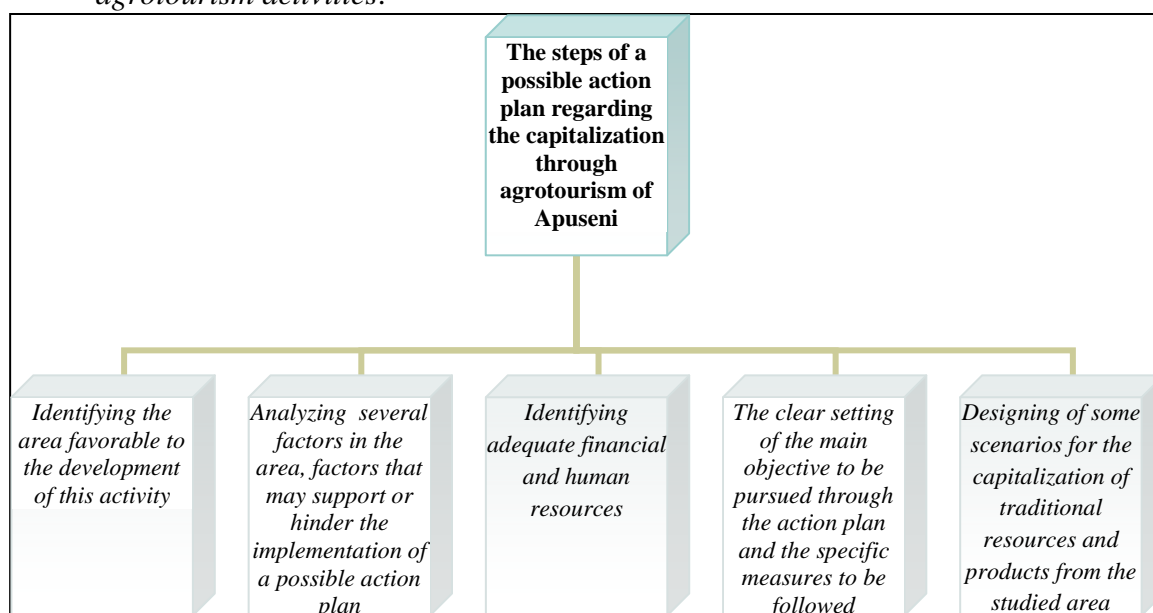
agrotourism activities:

The steps of a possible action plan regarding the capitalization through agrotourism of Apuseni

Identifying the area favorable to the development of this activity

Analyzing several factors in the area, factors that may support or hinder the implementation of a possible action plan

Identifying adequate financial and human resources

The clear setting of the main objective to be pursued through the action plan and the specific measures to be followed

Designing of some scenarios for the capitalization of traditional resources and products from the studied area